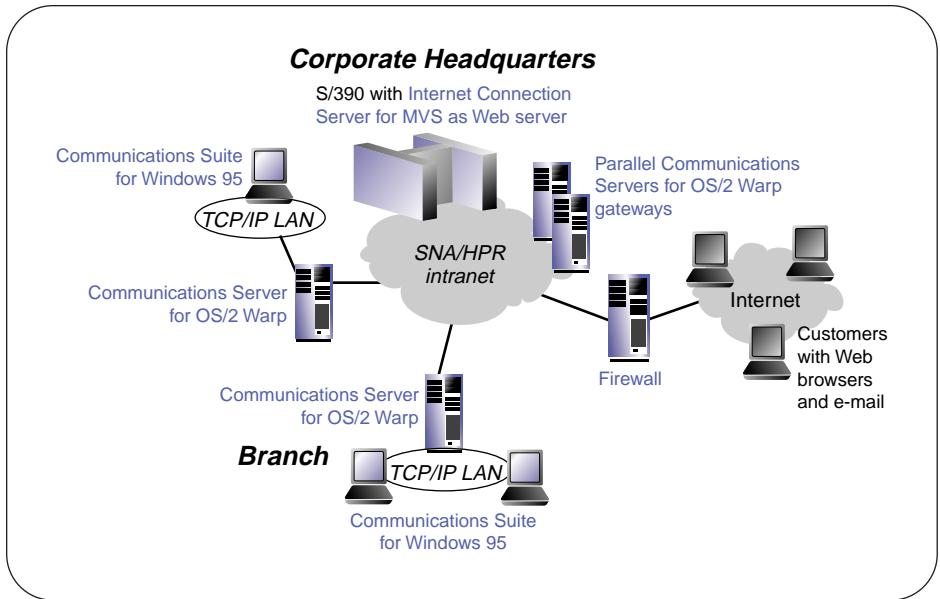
Corporate Headquarters

S/390 with Internet Connection Server for MVS as Web server

Communications Suite for Windows 95

TCP/IP LAN

Parallel Communications Servers for OS/2 Warp gateways

SNA/HPR intranet

Communications Server for OS/2 Warp

Internet

Customers with Web browsers and e-mail

Firewall

Communications Server for OS/2 Warp

Branch

TCP/IP LAN

Communications Suite for Windows 95